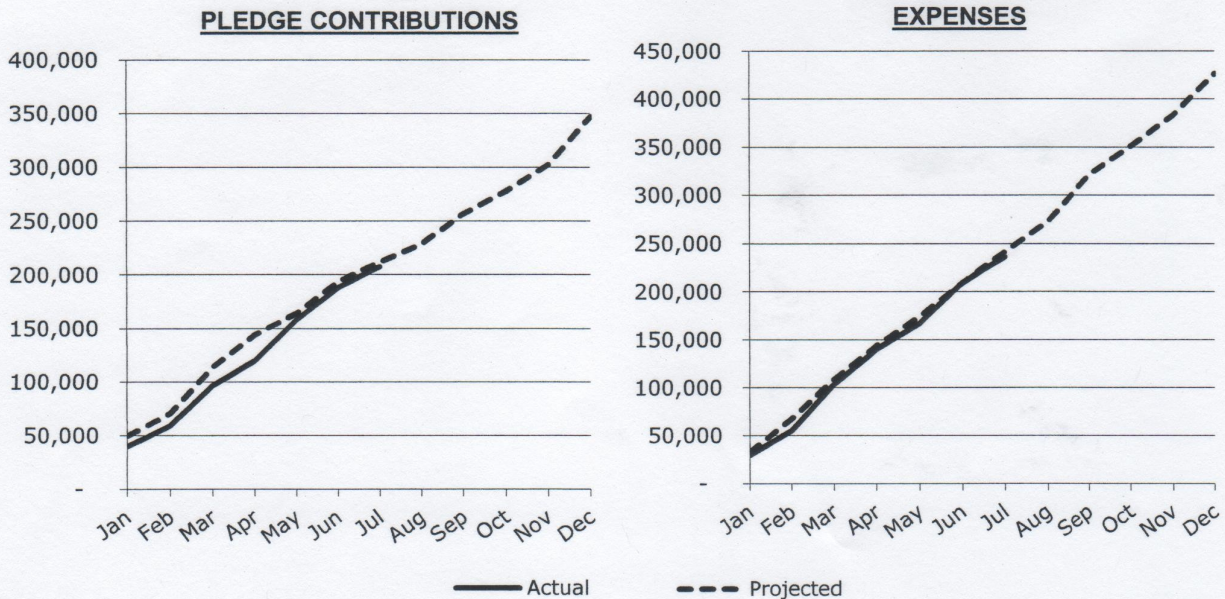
PLEDGE CONTRIBUTIONS

400,000
350,000
300,000
250,000
200,000
150,000
100,000
50,000
-

Jan Feb Mar Apr May Jun Jul Aug Sep Oct Nov Dec

EXPENSES

450,000
400,000
350,000
300,000
250,000
200,000
150,000
100,000
50,000
-

Jan Feb Mar Apr May Jun Jul Aug Sep Oct Nov Dec

Actual
Projected